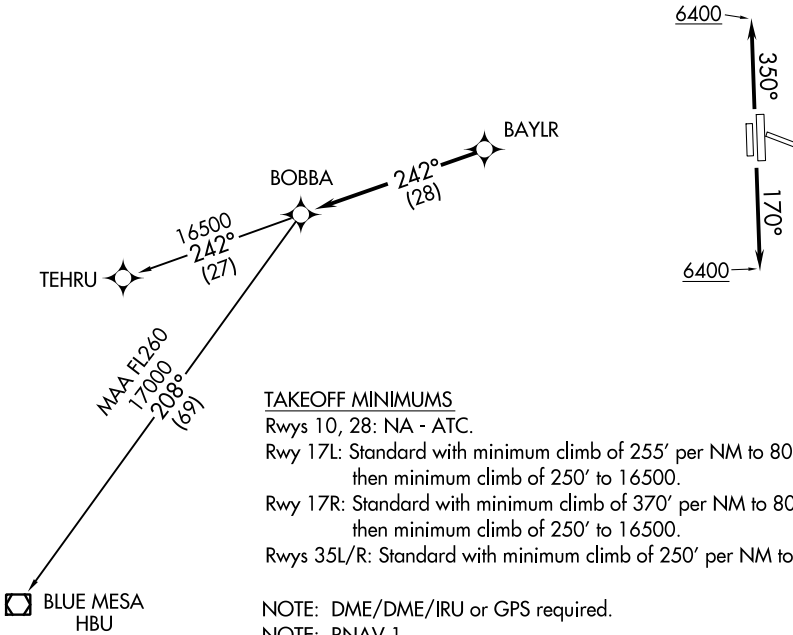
6400

350°

170°

6400

BAYLR

242°
(28)

BOBBA

16500
242°
(27)

TEHRU

MAA FL260
17000
208°
(69)

BLUE MESA
HBU

TAKEOFF MINIMUMS
Rwys 10, 28: NA - ATC.
Rwy 17L: Standard with minimum climb of 255′ per NM to 80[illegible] then minimum climb of 250′ to 16500.
Rwy 17R: Standard with minimum climb of 370′ per NM to 80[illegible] then minimum climb of 250′ to 16500.
Rwys 35L/R: Standard with minimum climb of 250′ per NM to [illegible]

NOTE: DME/DME/IRU or GPS required.
NOTE: RNAV 1 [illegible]